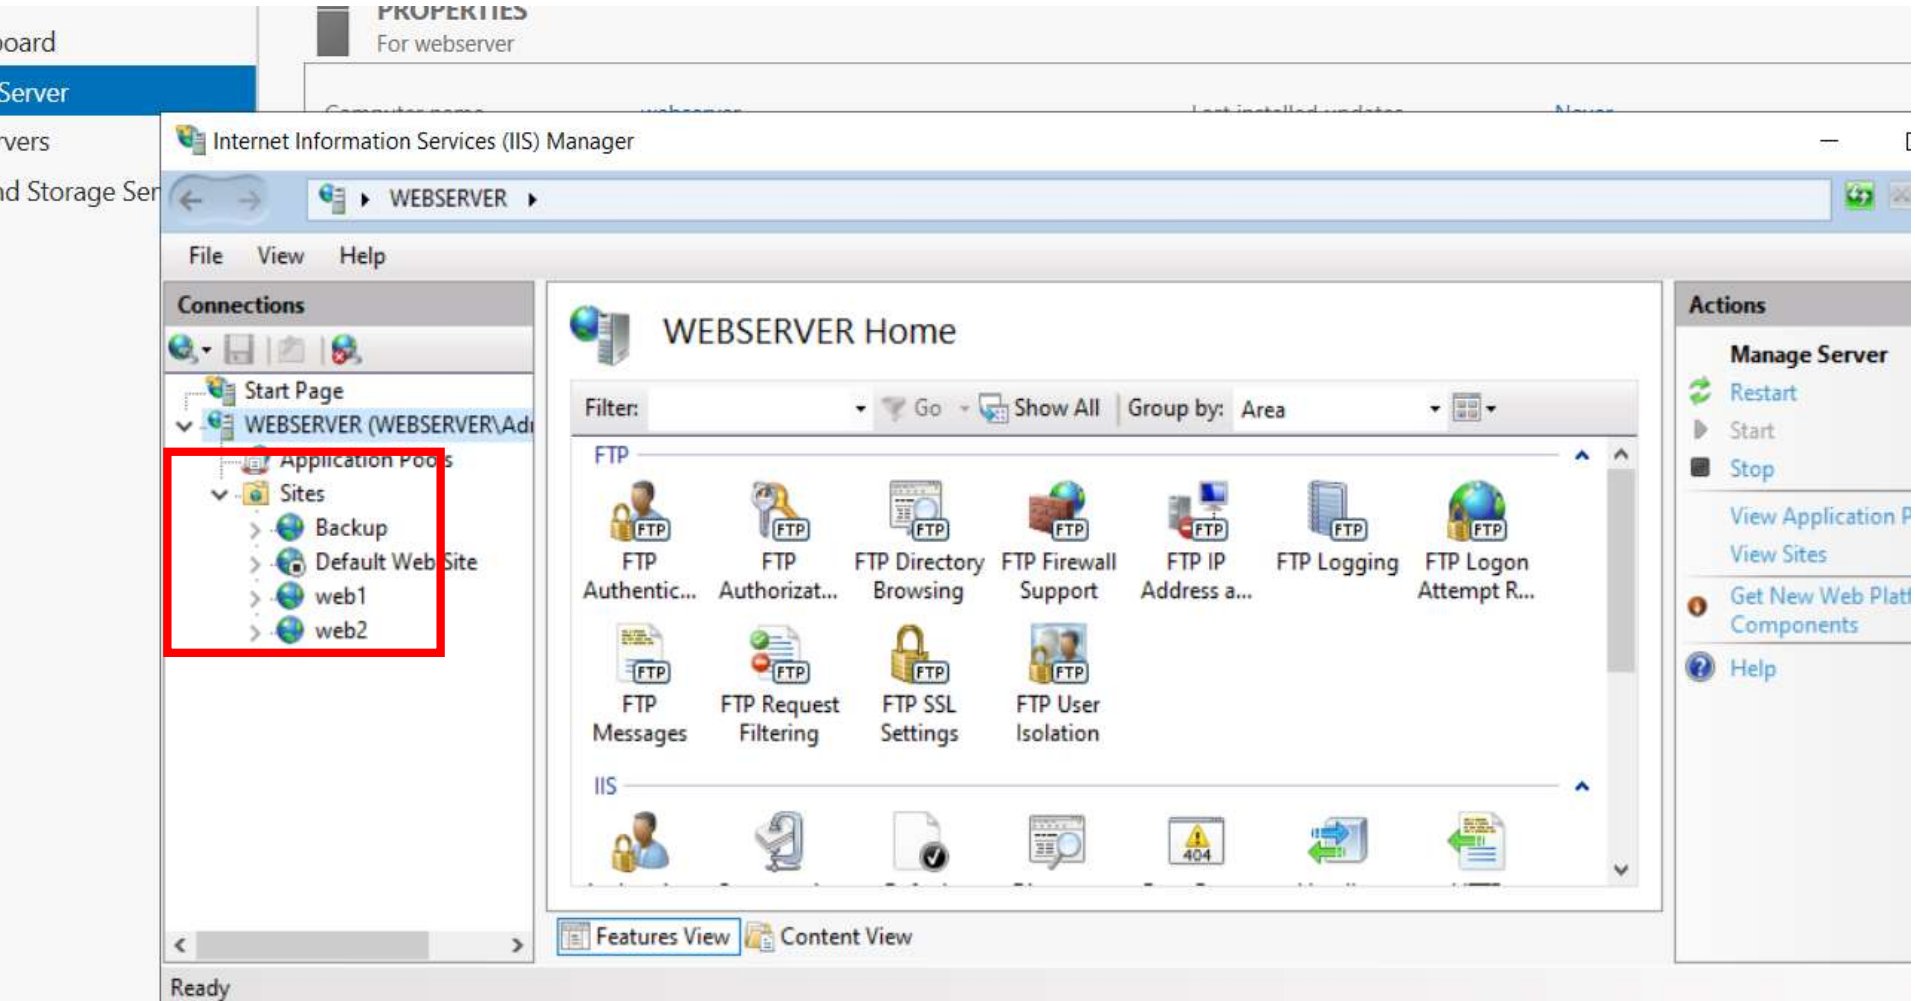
oard
Server
rvers
nd Storage Ser

PROPERTIES
For webserver

Internet Information Services (IIS) Manager

WEBSERVER

File View Help

Connections

Start Page
WEBSERVER (WEBSERVER\Adı
Application Pools
Sites
Backup
Default Web Site
web1
web2

WEBSERVER Home

Filter: Go Show All Group by: Area

FTP

FTP Authentic...
FTP Authorizat...
FTP Directory Browsing
FTP Firewall Support
FTP IP Address a...
FTP Logging
FTP Logon Attempt R...
FTP Messages
FTP Request Filtering
FTP SSL Settings
FTP User Isolation

IIS

404

Features View Content View

Actions

Manage Server
Restart
Start
Stop
View Application P
View Sites
Get New Web Platf Components
Help

Ready